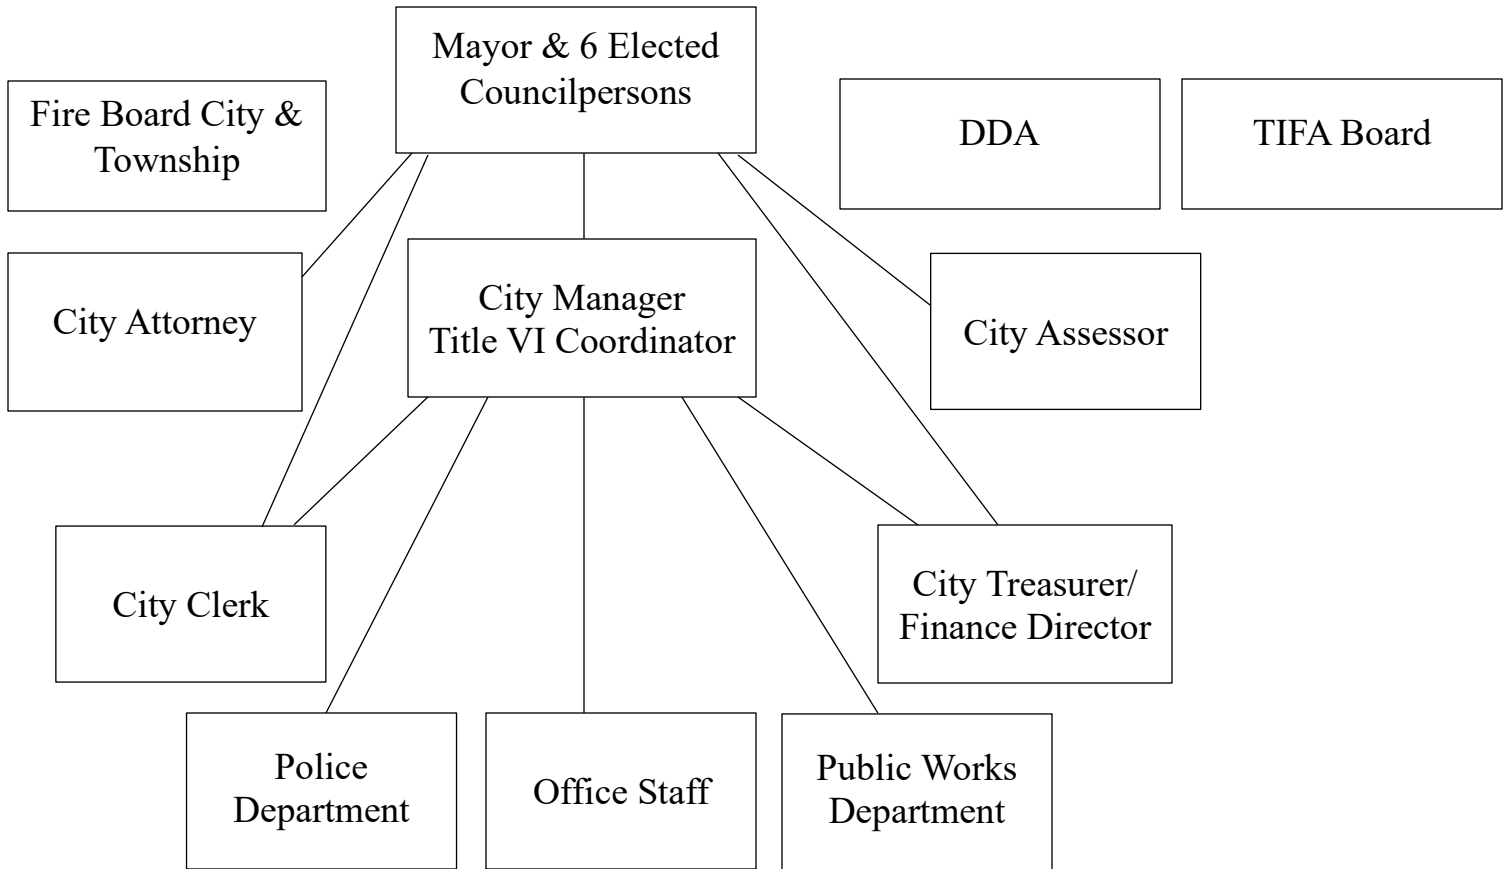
Fire Board City & Township

Mayor & 6 Elected Councilpersons

DDA

TIFA Board

City Attorney

City Manager
Title VI Coordinator

City Assessor

City Clerk

City Treasurer/
Finance Director

Police Department

Office Staff

Public Works Department